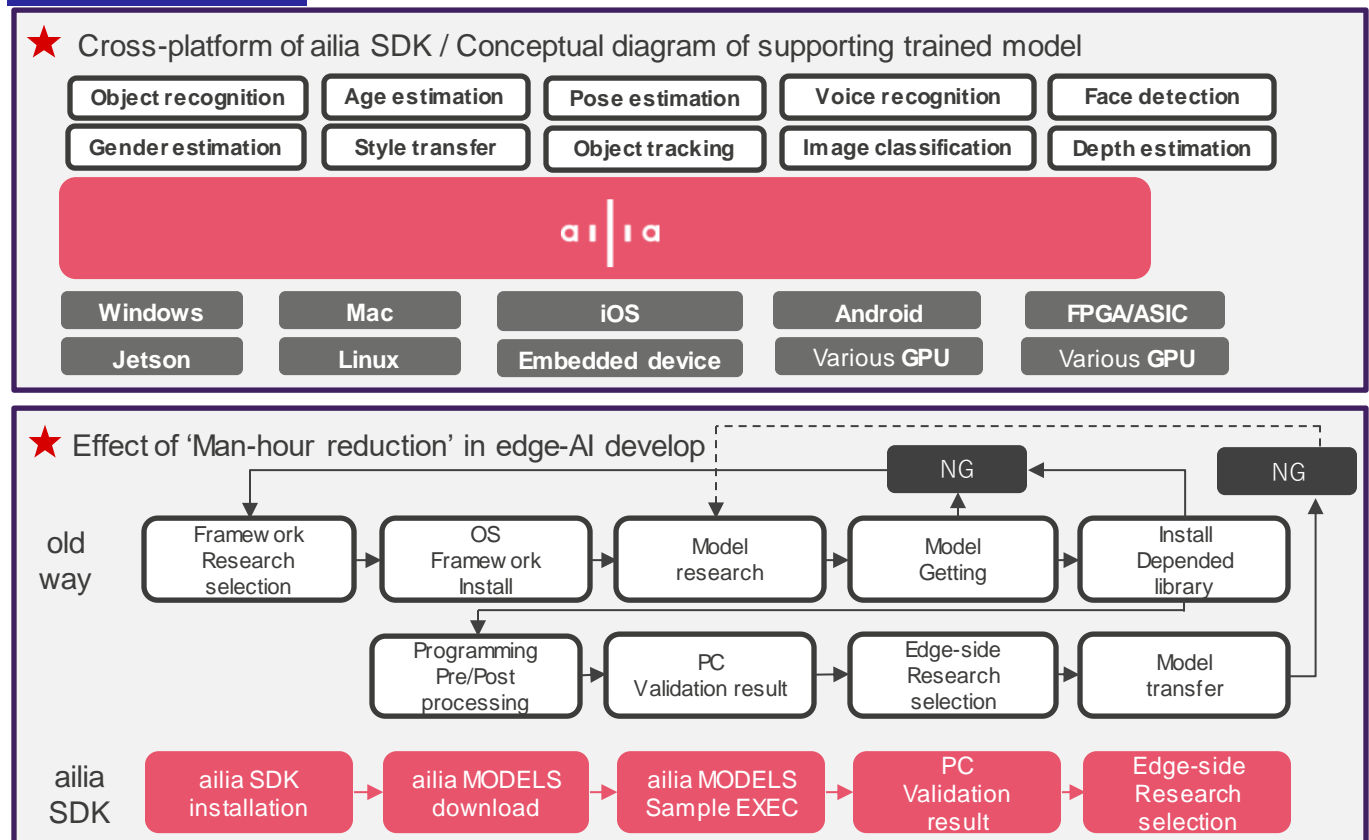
★ Cross-platform of ailia SDK / Conceptual diagram of supporting trained model

Object recognition
Age estimation
Pose estimation
Voice recognition
Face detection
Gender estimation
Style transfer
Object tracking
Image classification
Depth estimation

ai|ia

Windows
Mac
iOS
Android
FPGA/ASIC
Jetson
Linux
Embedded device
Various GPU
Various GPU

★ Effect of 'Man-hour reduction' in edge-AI develop

old way

Framework Research selection
OS Framework Install
Model research
Model Getting
Install Depended library
NG
NG
Programming Pre/Post processing
PC Validation result
Edge-side Research selection
Model transfer

ailia SDK

ailia SDK installation
ailia MODELS download
ailia MODELS Sample EXEC
PC Validation result
Edge-side Research selection